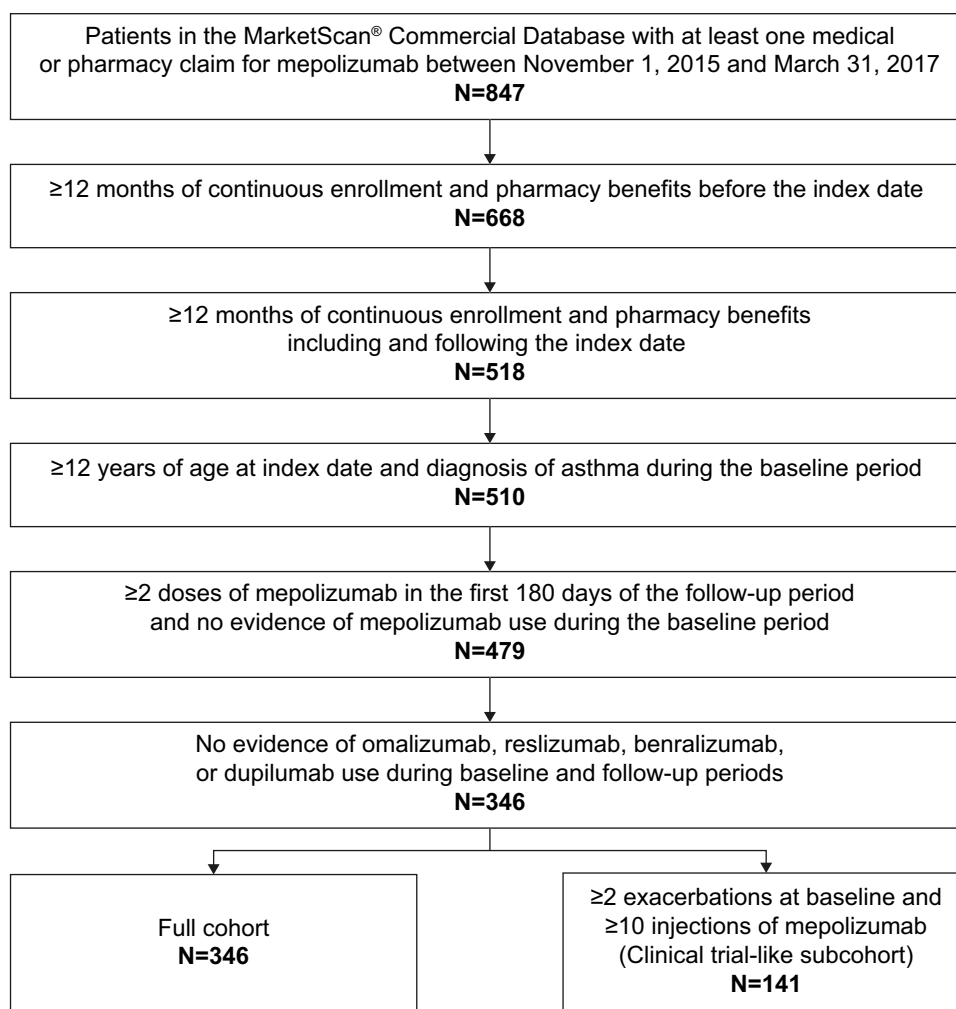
Patients in the MarketScan® Commercial Database with at least one medical or pharmacy claim for mepolizumab between November 1, 2015 and March 31, 2017
**N=847**

≥12 months of continuous enrollment and pharmacy benefits before the index date
**N=668**

≥12 months of continuous enrollment and pharmacy benefits including and following the index date
**N=518**

≥12 years of age at index date and diagnosis of asthma during the baseline period
**N=510**

≥2 doses of mepolizumab in the first 180 days of the follow-up period and no evidence of mepolizumab use during the baseline period
**N=479**

No evidence of omalizumab, reslizumab, benralizumab, or dupilumab use during baseline and follow-up periods
**N=346**

Full cohort
**N=346**

≥2 exacerbations at baseline and ≥10 injections of mepolizumab (Clinical trial-like subcohort)
**N=141**